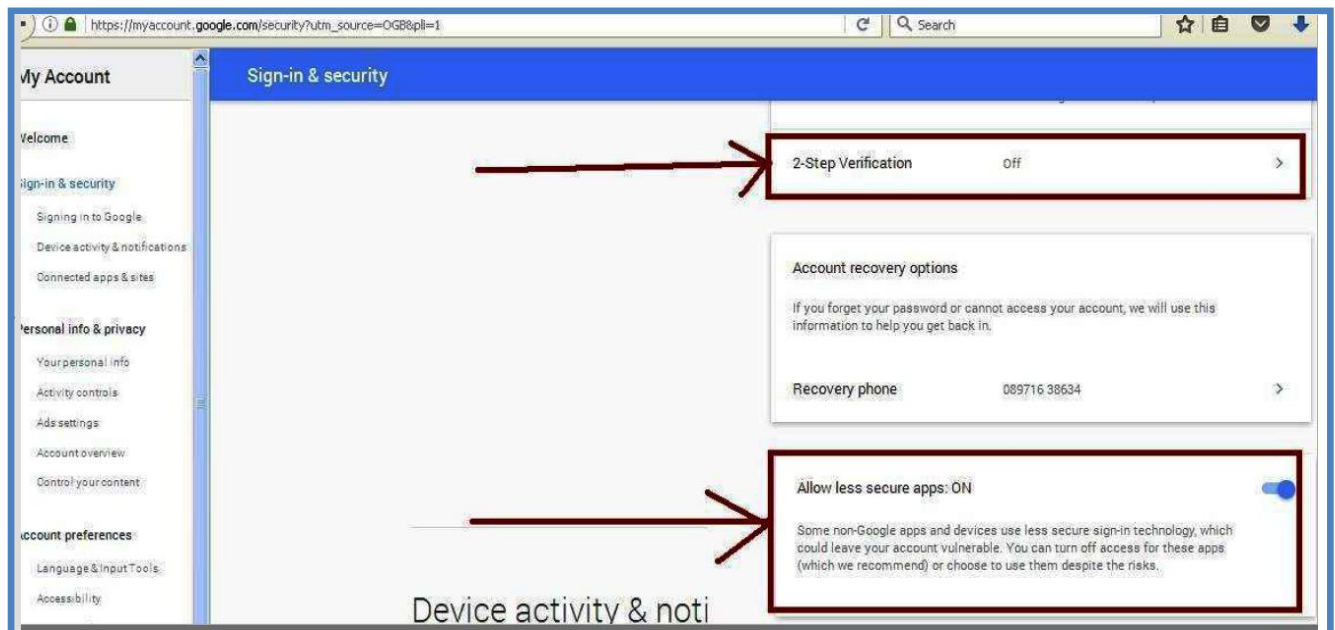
https://myaccount.google.com/security?utm_source=OGB&pli=1

Search

My Account

Welcome

Sign-in & security

Signing in to Google

Device activity & notifications

Connected apps & sites

Personal info & privacy

Your personal info

Activity controls

Ads settings

Account overview

Control your content

Account preferences

Language & Input Tools

Accessibility

Sign-in & security

2-Step Verification Off

Account recovery options

If you forget your password or cannot access your account, we will use this information to help you get back in.

Recovery phone 089716 38634

Allow less secure apps: ON

Some non-Google apps and devices use less secure sign-in technology, which could leave your account vulnerable. You can turn off access for these apps (which we recommend) or choose to use them despite the risks.

Device activity & noti